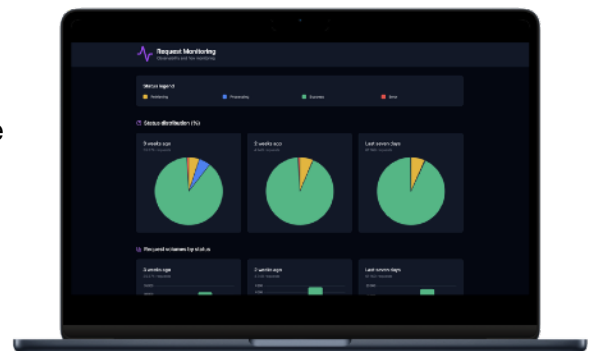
Request Monitoring

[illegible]

Status legend

Pending

Processing

Success

Error

Status distribution (%)

3 weeks ago

2 weeks ago

Last seven days

Request volumes by status

3 weeks ago

2 weeks ago

Last seven days